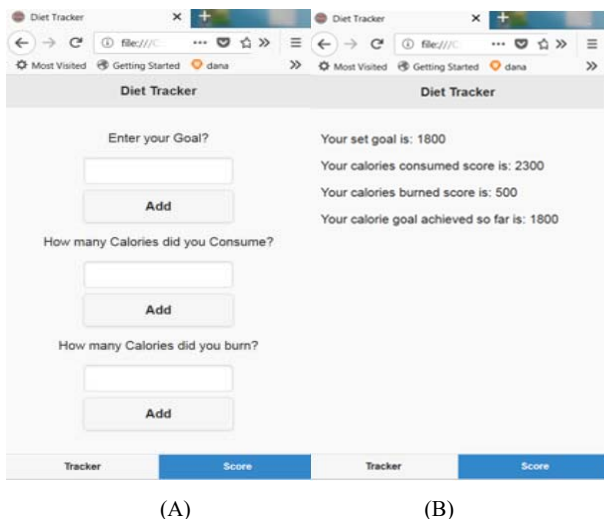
Diet Tracker

file:///C

Most Visited Getting Started dana

Diet Tracker

Enter your Goal?

Add

How many Calories did you Consume?

Add

How many Calories did you burn?

Add

Tracker Score

(A)

Diet Tracker

file:///C

Most Visited Getting Started dana

Diet Tracker

Your set goal is: 1800

Your calories consumed score is: 2300

Your calories burned score is: 500

Your calorie goal achieved so far is: 1800

Tracker Score

(B)